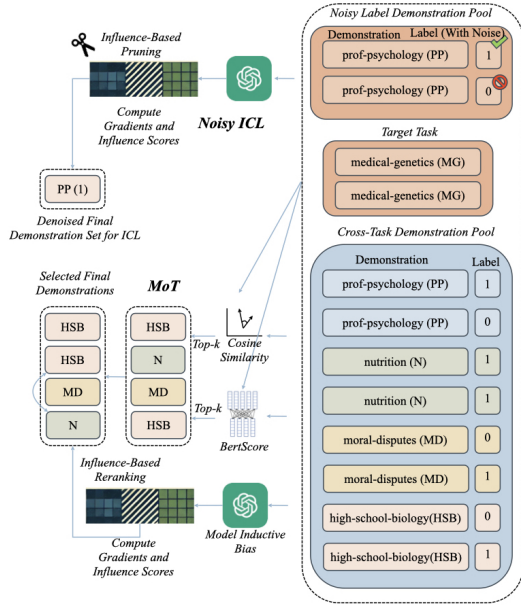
Influence-Based Pruning

Compute Gradients and Influence Scores

Noisy ICL

PP (1)

Denoised Final Demonstration Set for ICL

Noisy Label Demonstration Pool

Demonstration

Label (With Noise)

prof-psychology (PP)

1

prof-psychology (PP)

0

Target Task

medical-genetics (MG)

medical-genetics (MG)

Cross-Task Demonstration Pool

Selected Final Demonstrations

MoT

HSB

HSB

MD

N

HSB

N

MD

HSB

Top-k

Cosine Similarity

Top-k

BertScore

Influence-Based Reranking

Compute Gradients and Influence Scores

Model Inductive Bias

Demonstration

Label

prof-psychology (PP)

1

prof-psychology (PP)

0

nutrition (N)

1

nutrition (N)

1

moral-disputes (MD)

0

moral-disputes (MD)

1

high-school-biology(HSB)

0

high-school-biology(HSB)

1